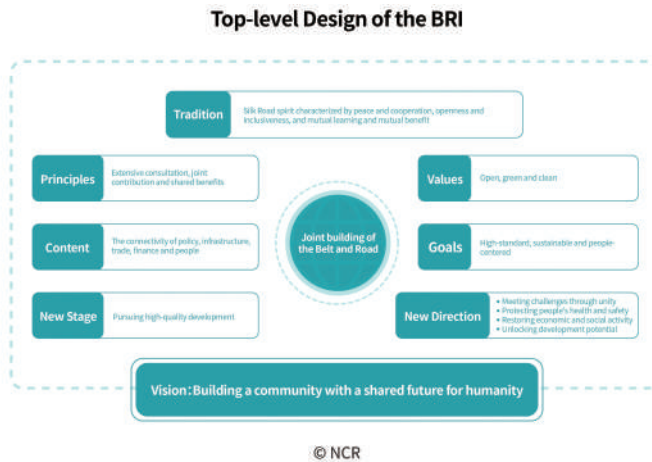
Top-level Design of the BRI

Tradition
Silk Road spirit characterized by peace and cooperation, openness and inclusiveness, and mutual learning and mutual benefit

Principles
Extensive consultation, joint contribution and shared benefits

Values
Open, green and clean

Joint building of the Belt and Road

Content
The connectivity of policy, infrastructure, trade, finance and people

Goals
High-standard, sustainable and people-centered

New Stage
Pursuing high-quality development

New Direction
• Meeting challenges through unity
• Protecting people's health and safety
• Restoring economic and social activity
• Unlocking development potential

Vision: Building a community with a shared future for humanity

© NCR